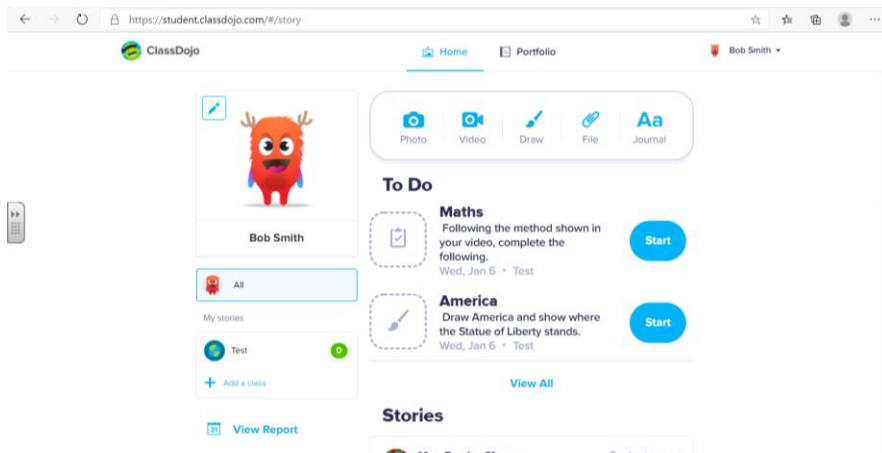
https://student.classdojo.com/#/story

ClassDojo

Home

Portfolio

Bob Smith

Bob Smith

All

My stories

Test

0

Add a class

31

View Report

Photo

Video

Draw

File

Aa

Journal

To Do

Maths

Following the method shown in your video, complete the following.

Wed, Jan 6 • Test

Start

America

Draw America and show where the Statue of Liberty stands.

Wed, Jan 6 • Test

Start

View All

Stories

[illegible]